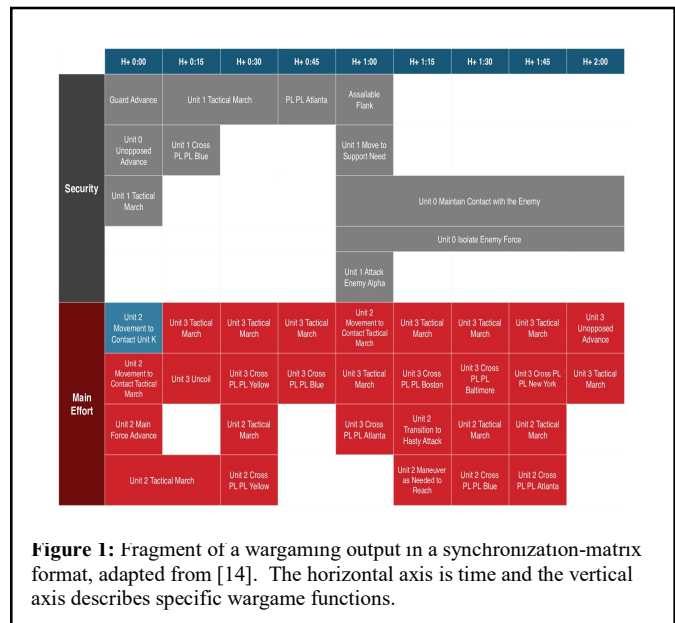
| | H+ 0:00 | H+ 0:15 | H+ 0:30 | H+ 0:45 | H+ 1:00 | H+ 1:15 | H+ 1:30 | H+ 1:45 | H+ 2:00 |
|---|---|---|---|---|---|---|---|---|---|
| Security | Guard Advance | Unit 1 Tactical March | | PL PL Atlanta | Assailable Flank | | | | |
| | Unit 0 Unopposed Advance | Unit 1 Cross PL PL Blue | | | Unit 1 Move to Support Need | | | | |
| | Unit 1 Tactical March | | | | Unit 0 Maintain Contact with the Enemy | | | | |
| | | | | | Unit 0 Isolate Enemy Force | | | | |
| | | | | | Unit 1 Attack Enemy Alpha | | | | |
| Main Effort | Unit 2 Movement to Contact Unit K | Unit 3 Tactical March | Unit 3 Tactical March | Unit 3 Tactical March | Unit 2 Movement to Contact Tactical March | Unit 3 Tactical March | Unit 3 Tactical March | Unit 3 Tactical March | Unit 3 Unopposed Advance |
| | Unit 2 Movement to Contact Tactical March | Unit 3 Uncoil | Unit 3 Cross PL PL Yellow | Unit 3 Cross PL PL Blue | Unit 3 Tactical March | Unit 3 Cross PL PL Boston | Unit 3 Cross PL PL Baltimore | Unit 3 Cross PL PL New York | Unit 3 Tactical March |
| | Unit 2 Main Force Advance | | Unit 2 Tactical March | | Unit 3 Cross PL PL Atlanta | Unit 2 Transition to Hasty Attack | Unit 2 Tactical March | Unit 2 Tactical March | |
| | Unit 2 Tactical March | | Unit 2 Cross PL PL Yellow | | | Unit 2 Maneuver as Needed to Reach | Unit 2 Cross PL PL Blue | Unit 2 Cross PL PL Atlanta | |

Figure 1: Fragment of a wargaming output in a synchronization-matrix format, adapted from [14]. The horizontal axis is time and the vertical axis describes specific wargame functions.